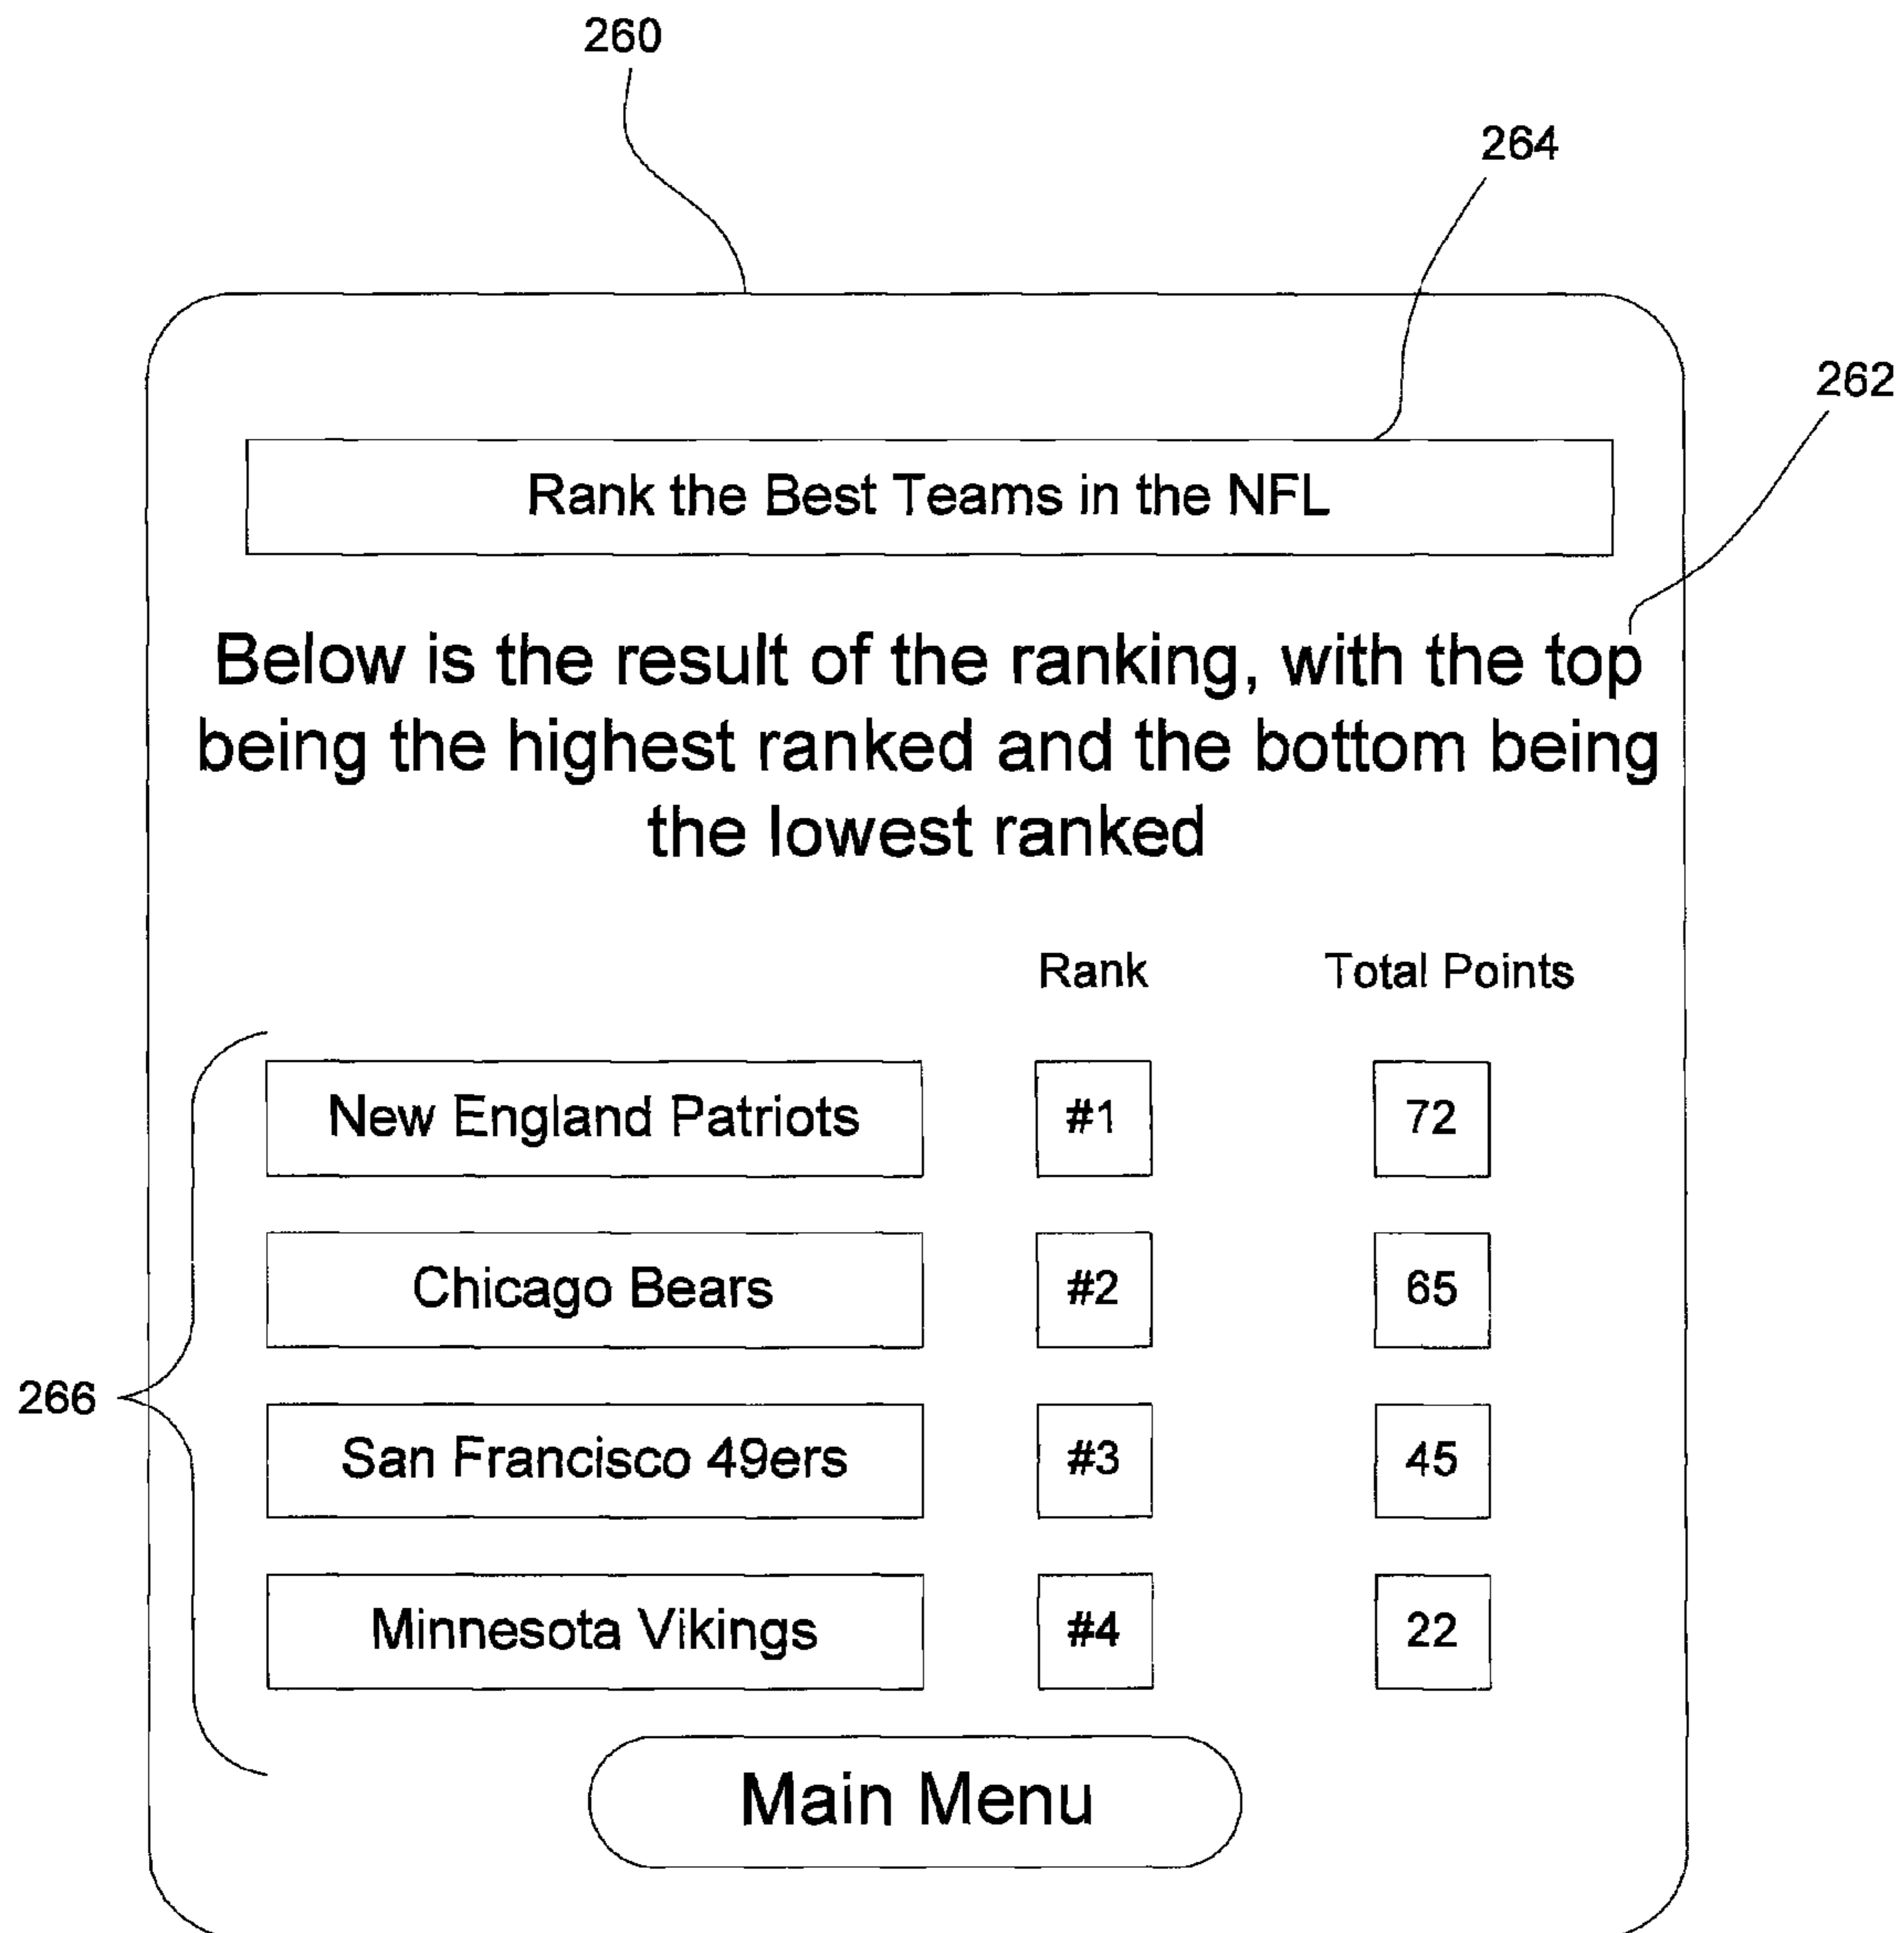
260

264

262

Rank the Best Teams in the NFL

Below is the result of the ranking, with the top being the highest ranked and the bottom being the lowest ranked

| | Rank | Total Points |
|---|---|---|
| New England Patriots | #1 | 72 |
| Chicago Bears | #2 | 65 |
| San Francisco 49ers | #3 | 45 |
| Minnesota Vikings | #4 | 22 |

266

Main Menu